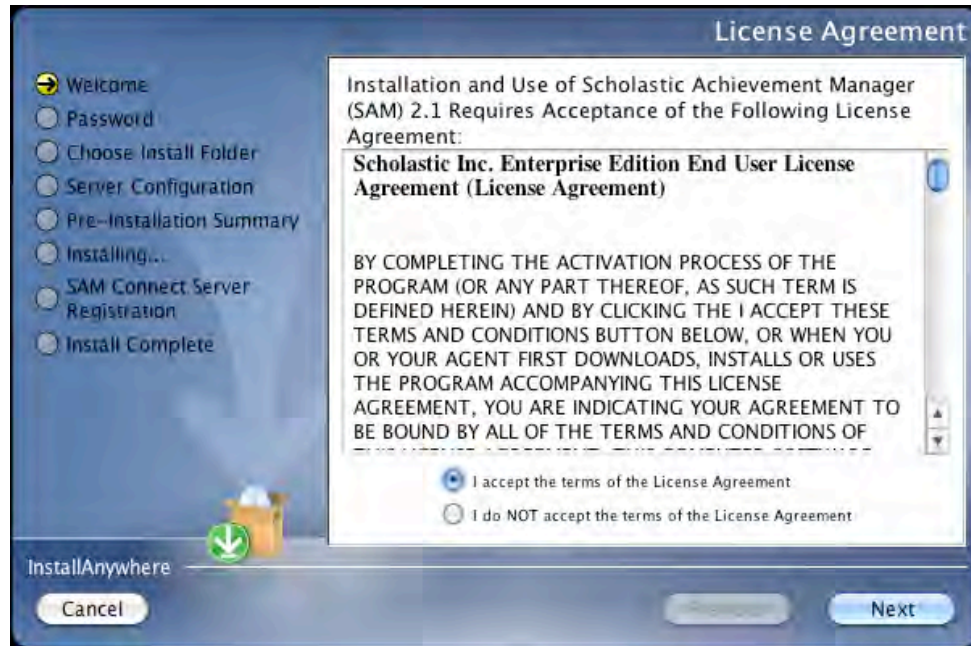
License Agreement

Welcome
Password
Choose Install Folder
Server Configuration
Pre-Installation Summary
Installing...
SAM Connect Server Registration
Install Complete

Installation and Use of Scholastic Achievement Manager (SAM) 2.1 Requires Acceptance of the Following License Agreement:

Scholastic Inc. Enterprise Edition End User License Agreement (License Agreement)

BY COMPLETING THE ACTIVATION PROCESS OF THE PROGRAM (OR ANY PART THEREOF, AS SUCH TERM IS DEFINED HEREIN) AND BY CLICKING THE I ACCEPT THESE TERMS AND CONDITIONS BUTTON BELOW, OR WHEN YOU OR YOUR AGENT FIRST DOWNLOADS, INSTALLS OR USES THE PROGRAM ACCOMPANYING THIS LICENSE AGREEMENT, YOU ARE INDICATING YOUR AGREEMENT TO BE BOUND BY ALL OF THE TERMS AND CONDITIONS OF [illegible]

I accept the terms of the License Agreement
I do NOT accept the terms of the License Agreement

InstallAnywhere
Cancel
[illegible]
Next